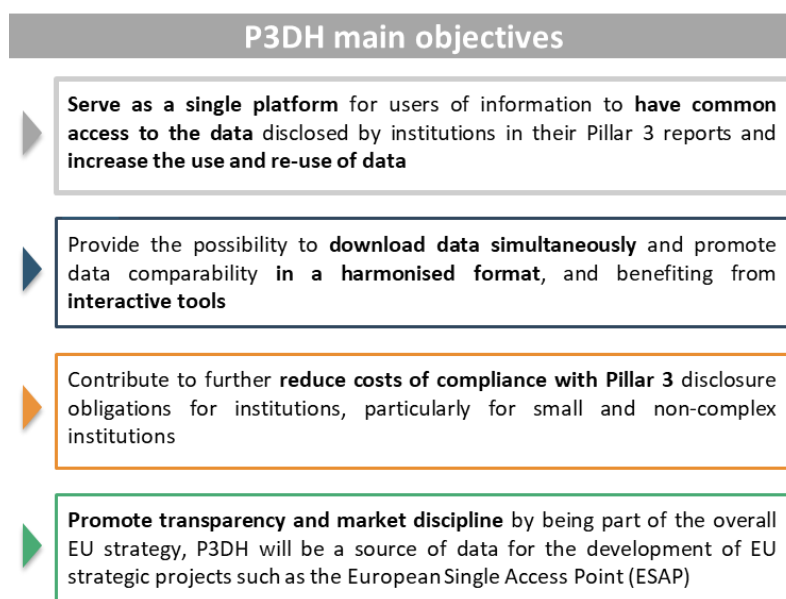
P3DH main objectives

Serve as a single platform for users of information to have common access to the data disclosed by institutions in their Pillar 3 reports and increase the use and re-use of data

Provide the possibility to download data simultaneously and promote data comparability in a harmonised format, and benefiting from interactive tools

Contribute to further reduce costs of compliance with Pillar 3 disclosure obligations for institutions, particularly for small and non-complex institutions

Promote transparency and market discipline by being part of the overall EU strategy, P3DH will be a source of data for the development of EU strategic projects such as the European Single Access Point (ESAP)